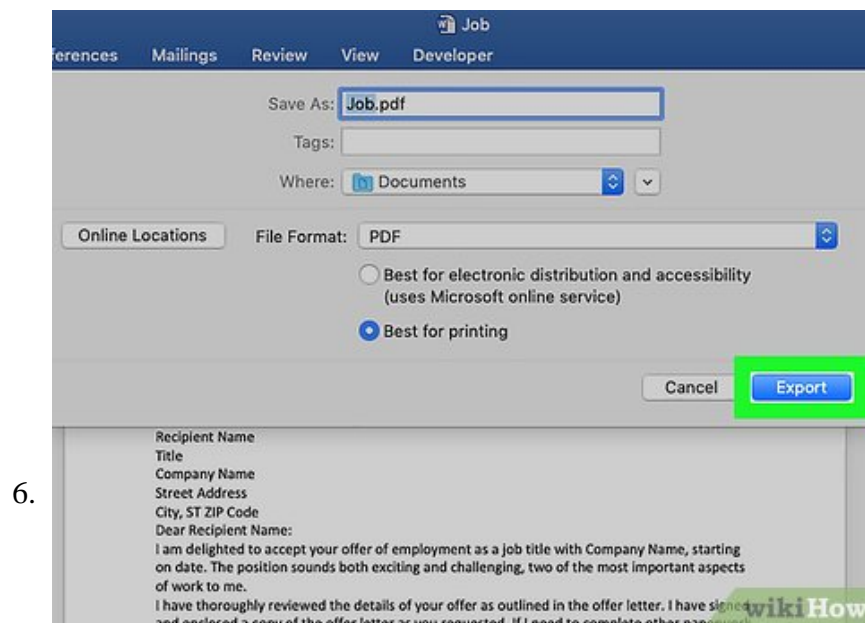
6.

Job

ferences Mailings Review View Developer

Save As: Job.pdf

Tags:

Where: Documents

Online Locations

File Format: PDF

Best for electronic distribution and accessibility (uses Microsoft online service)

Best for printing

Cancel

Export

Recipient Name
Title
Company Name
Street Address
City, ST ZIP Code
Dear Recipient Name:
I am delighted to accept your offer of employment as a job title with Company Name, starting on date. The position sounds both exciting and challenging, two of the most important aspects of work to me.
I have thoroughly reviewed the details of your offer as outlined in the offer letter. I have signed and enclosed a copy of the offer letter as you requested. If I need to complete other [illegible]

wikiHow